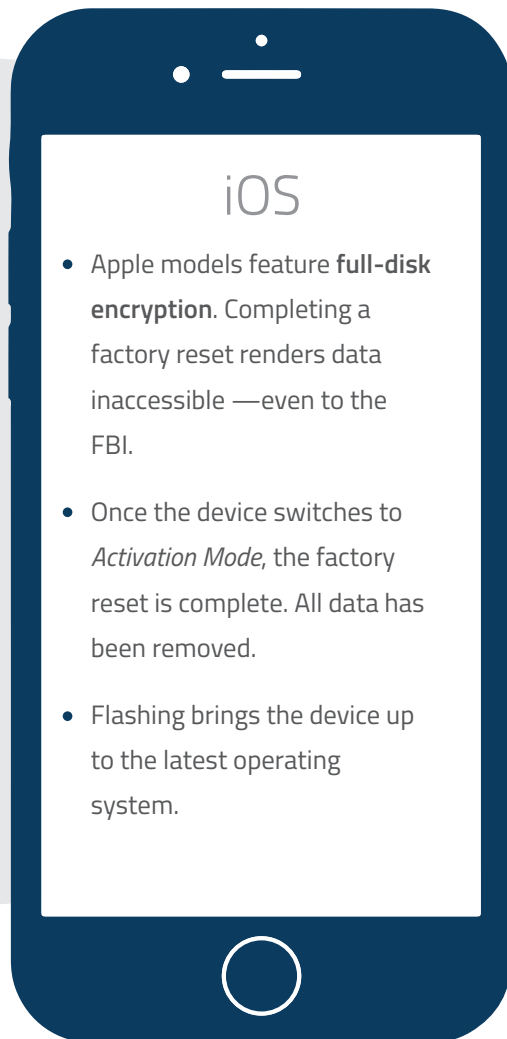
iOS

- Apple models feature **full-disk encryption**. Completing a factory reset renders data inaccessible —even to the FBI.
- Once the device switches to *Activation Mode*, the factory reset is complete. All data has been removed.
- Flashing brings the device up to the latest operating system.